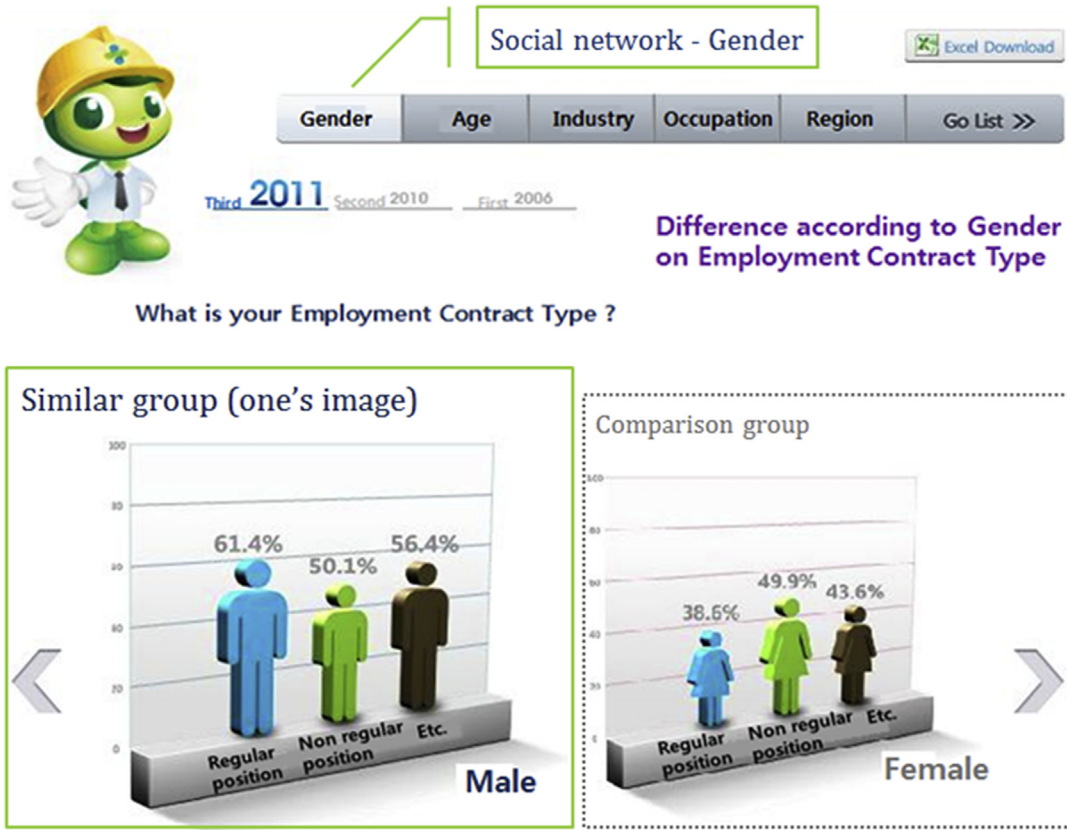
Social network - Gender

Excel Download

Gender | Age | Industry | Occupation | Region | Go List >>

Third 2011 Second 2010 First 2006

Difference according to Gender on Employment Contract Type

What is your Employment Contract Type ?

Similar group (one's image)

100
80
60
40
20
0

61.4%
50.1%
56.4%

Regular position
Non regular position
Etc.

Male

Comparison group

100
80
60
40
20
0

38.6%
49.9%
43.6%

Regular position
Non regular position
Etc.

Female